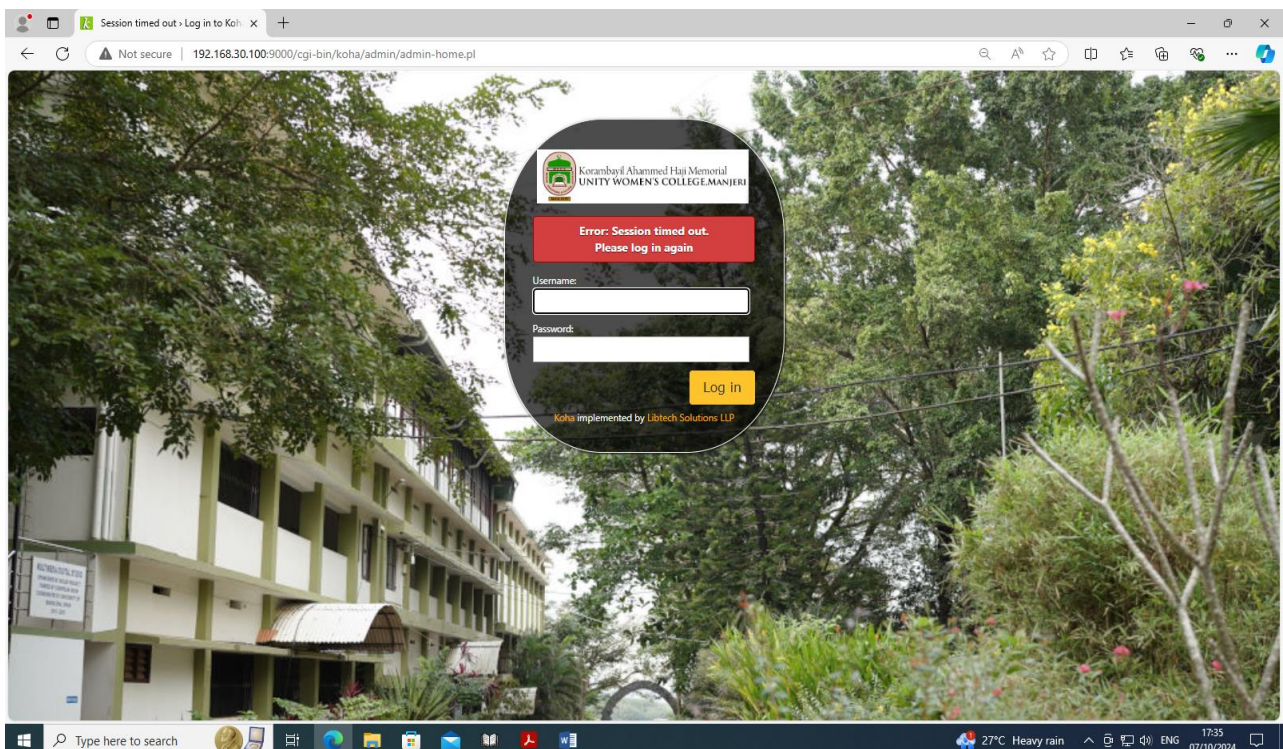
Session timed out › Log in to Koh

Not secure | 192.168.30.100:9000/cgi-bin/koha/admin/admin-home.pl

Korambayil Ahammed Haji Memorial
UNITY WOMEN'S COLLEGE,MANJERI

Error: Session timed out.
Please log in again

Username:

Password:

Log in

Koha implemented by Libtech Solutions LLP

Type here to search

27°C Heavy rain ENG 17:35 07/10/2024